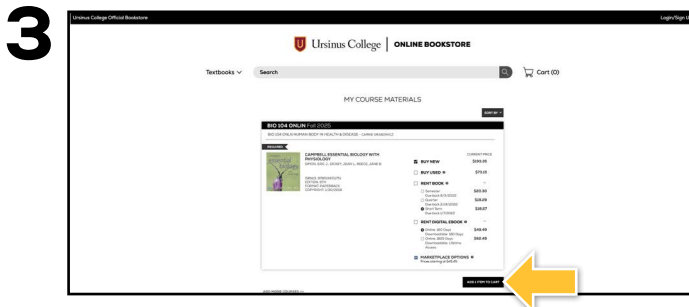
3

Ursinus College Official Bookstore

Login/Sign U

Ursinus College | ONLINE BOOKSTORE

Textbooks

Search

Cart (0)

MY COURSE MATERIALS

SORT BY

BIO 104 ONLIN Fall 2025

BIO 104 ONLN HUMAN BODY IN HEALTH & DISEASE - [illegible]

REQUIRED

CAMPBELL ESSENTIAL BIOLOGY WITH PHYSIOLOGY
SIMON, ERIC J. / DICKEY, JEAN L. / REECE, JANE B.

CURRENT PRICE

BUY NEW $195.95

BUY USED $73.15

RENT BOOK

Semester $42.95

Quarter $26.99

Short Term $18.07

RENT DIGITAL EBOOK

Online, 180 Days $48.49

Online, 365 Days $60.48

MARKETPLACE OPTIONS

ADD 1 ITEM TO CART

ADD MORE COURSES